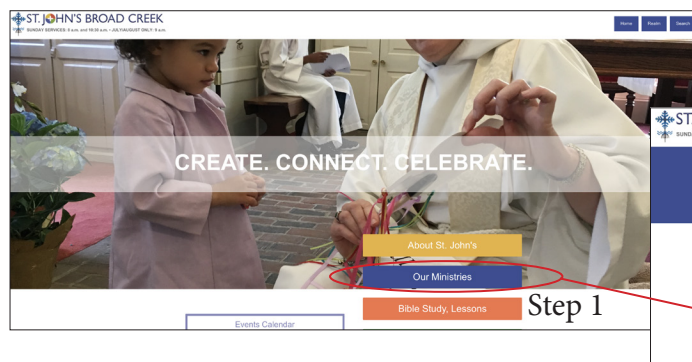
ST. JOHN'S BROAD CREEK
SUNDAY SERVICES: 8 a.m. and 10:30 a.m. – JULY/AUGUST ONLY: 9 a.m.

Home
Realm
Search

CREATE. CONNECT. CELEBRATE.

About St. John's
Our Ministries
Bible Study, Lessons

Events Calendar

Step 1

ST
SUNDA